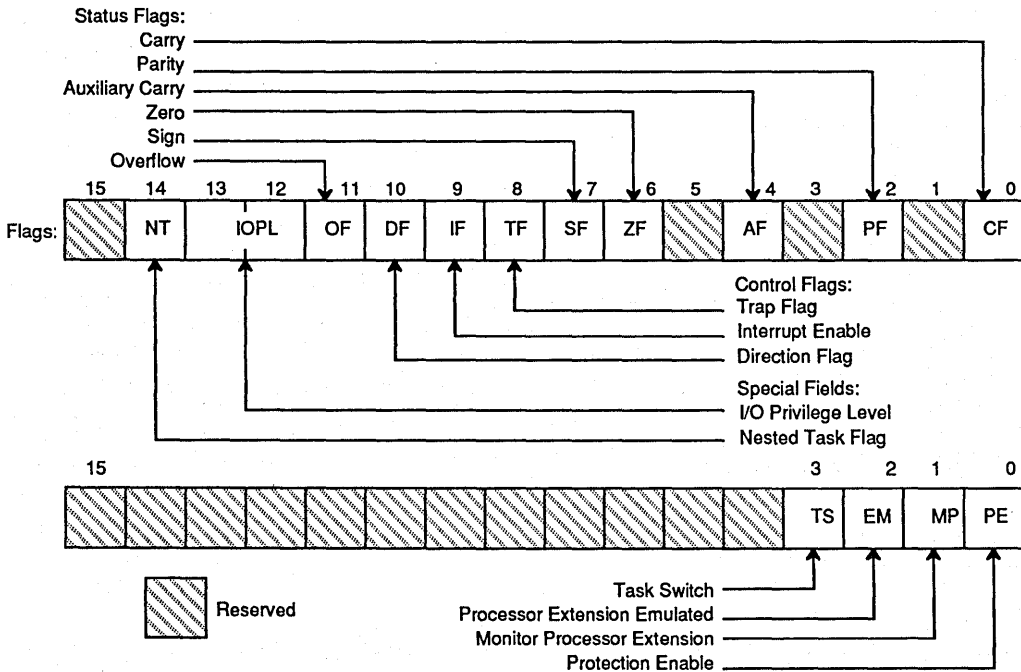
Status Flags:
Carry
Parity
Auxiliary Carry
Zero
Sign
Overflow

| 15 | 14 | 13 | 12 | 11 | 10 | 9 | 8 | 7 | 6 | 5 | 4 | 3 | 2 | 1 | 0 |
|---|---|---|---|---|---|---|---|---|---|---|---|---|---|---|---|
|  | NT | IOPL |  | OF | DF | IF | TF | SF | ZF |  | AF |  | PF |  | CF |

Flags:

Control Flags:
Trap Flag
Interrupt Enable
Direction Flag

Special Fields:
I/O Privilege Level
Nested Task Flag

| 15 |  |  |  |  |  |  |  |  |  |  |  | 3 | 2 | 1 | 0 |
|---|---|---|---|---|---|---|---|---|---|---|---|---|---|---|---|
|  |  |  |  |  |  |  |  |  |  |  |  | TS | EM | MP | PE |

Reserved

Task Switch
Processor Extension Emulated
Monitor Processor Extension
Protection Enable